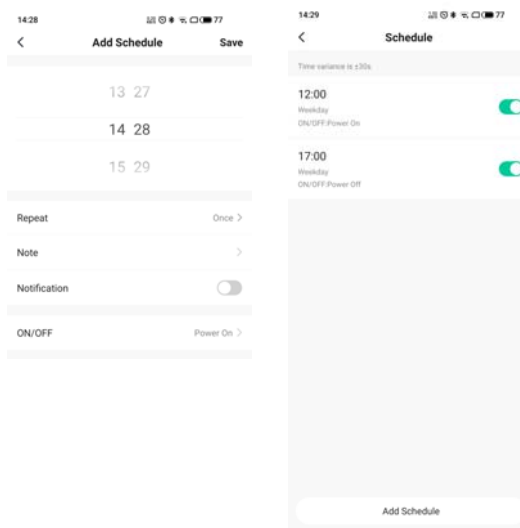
14:28 77

<

Add Schedule

Save

13 27

14 28

15 29

Repeat

Once >

Note

>

Notification

ON/OFF

Power On >

14:29 77

<

Schedule

Time variance is ±30s

12:00

Weekday

ON/OFF:Power On

17:00

Weekday

ON/OFF:Power Off

Add Schedule